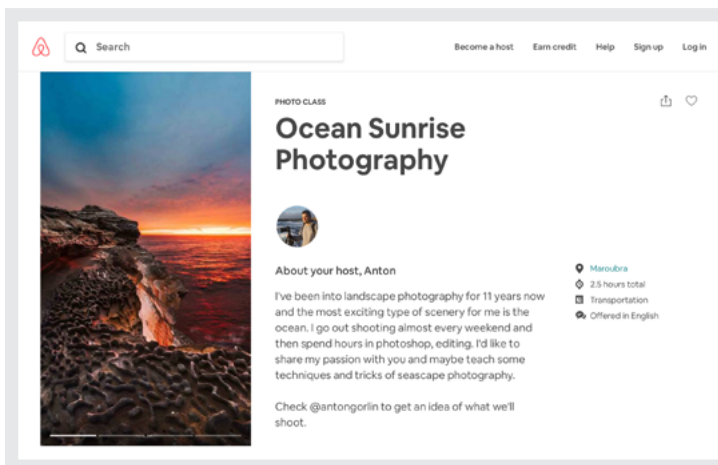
Search

Become a host Earn credit Help Sign up Log in

PHOTO CLASS

Ocean Sunrise Photography

About your host, Anton

I've been into landscape photography for 11 years now and the most exciting type of scenery for me is the ocean. I go out shooting almost every weekend and then spend hours in photoshop, editing. I'd like to share my passion with you and maybe teach some techniques and tricks of seascape photography.

Check @antongorlin to get an idea of what we'll shoot.

Maroubra
2.5 hours total
Transportation
Offered in English